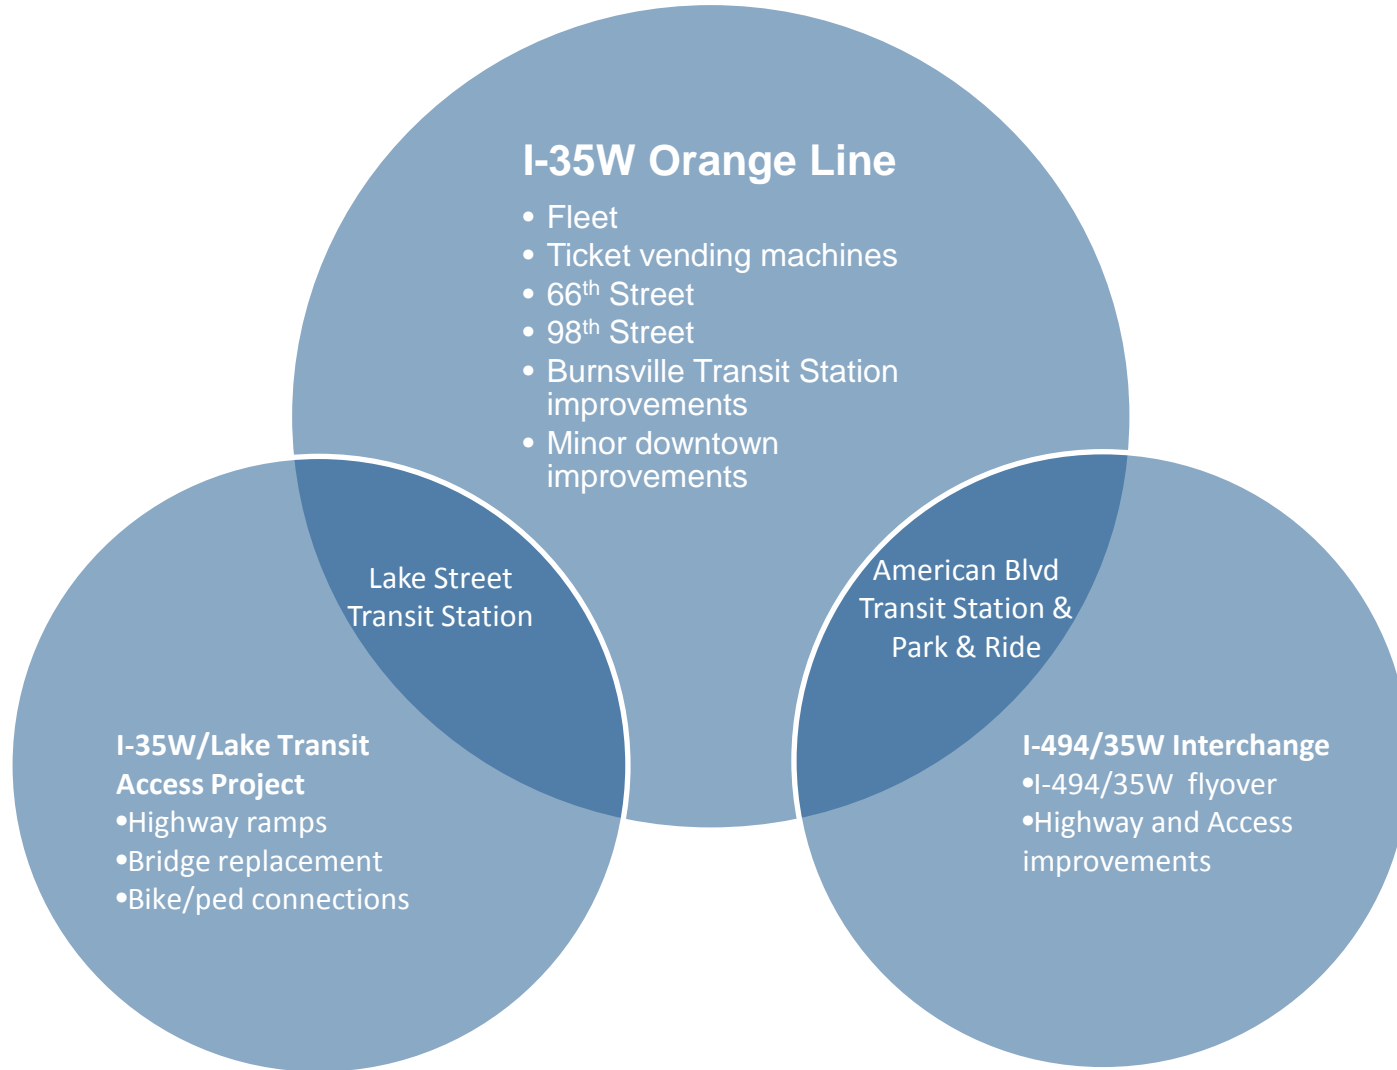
I-35W Orange Line

- Fleet
- Ticket vending machines
- $66^{th}$ Street
- $98^{th}$ Street
- Burnsville Transit Station improvements
- Minor downtown improvements

Lake Street Transit Station

American Blvd Transit Station & Park & Ride

I-35W/Lake Transit Access Project
•Highway ramps
•Bridge replacement
•Bike/ped connections

I-494/35W Interchange
•I-494/35W flyover
•Highway and Access improvements